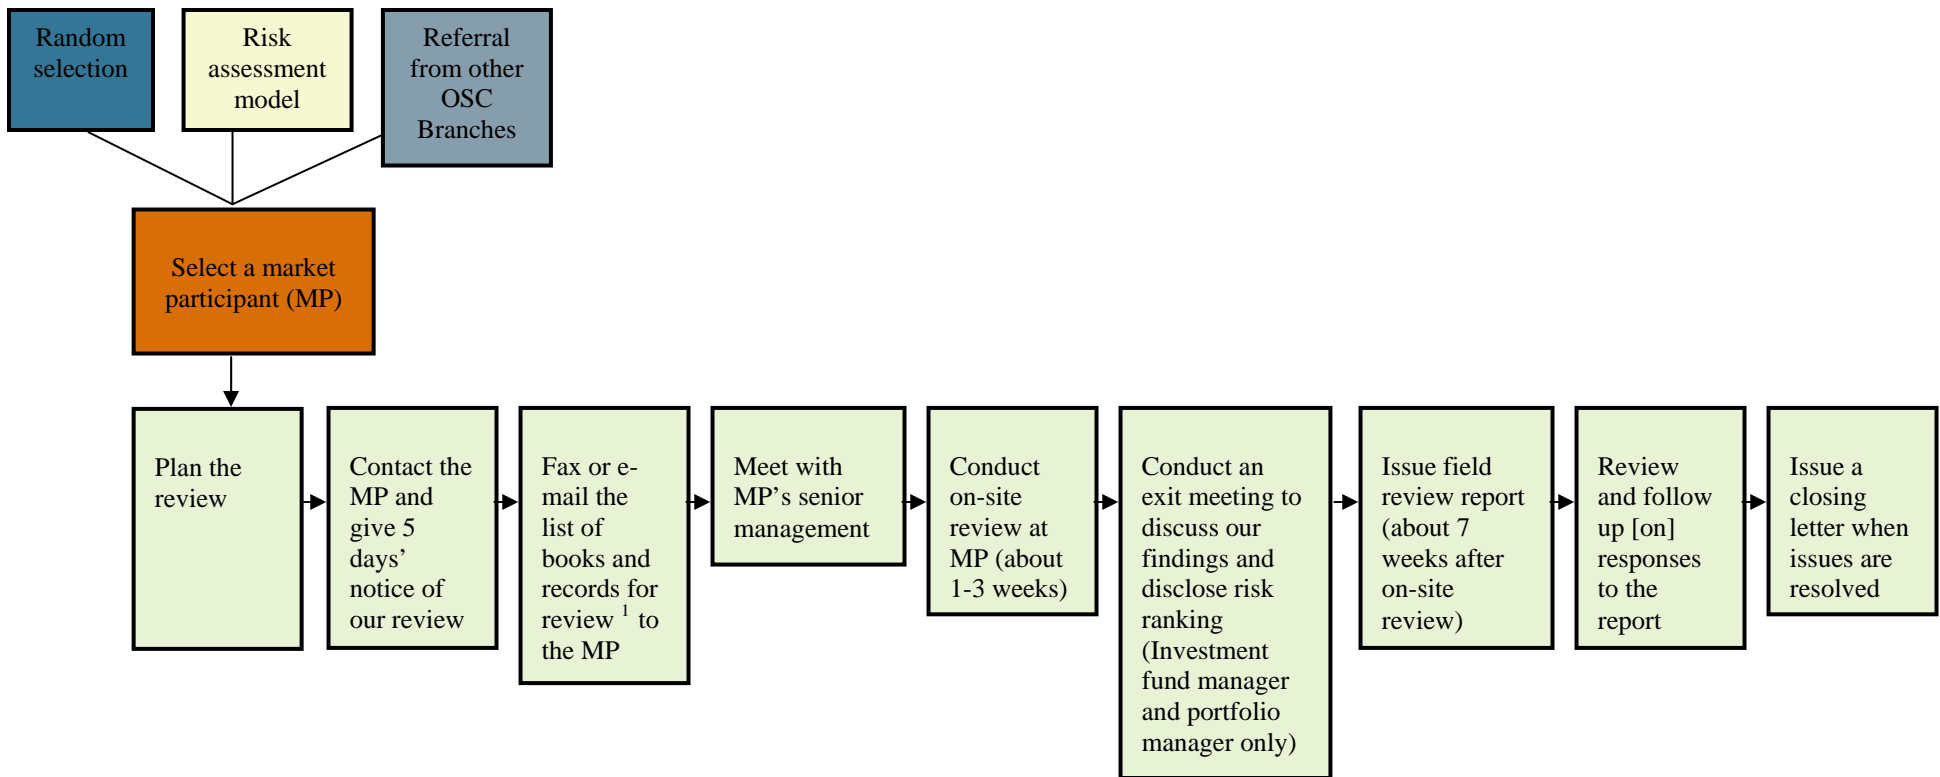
Random selection

Risk assessment model

Referral from other OSC Branches

Select a market participant (MP)

Plan the review

Contact the MP and give 5 days' notice of our review

Fax or e-mail the list of books and records for review $^1$ to the MP

Meet with MP's senior management

Conduct on-site review at MP (about 1-3 weeks)

Conduct an exit meeting to discuss our findings and disclose risk ranking (Investment fund manager and portfolio manager only)

Issue field review report (about 7 weeks after on-site review)

Review and follow up [on] responses to the report

Issue a closing letter when issues are resolved